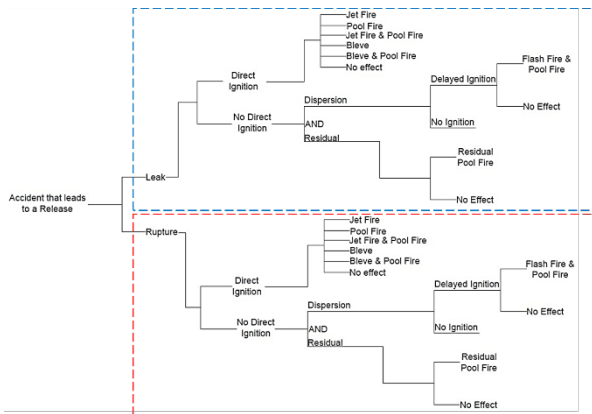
Accident that leads to a Release

Leak

Direct Ignition

Jet Fire
Pool Fire
Jet Fire & Pool Fire
Bleve
Bleve & Pool Fire
No effect

No Direct Ignition

Dispersion
AND
Residual

Delayed Ignition

Flash Fire & Pool Fire

No Effect

No Ignition

Residual Pool Fire

No Effect

Rupture

Direct Ignition

Jet Fire
Pool Fire
Jet Fire & Pool Fire
Bleve
Bleve & Pool Fire
No effect

No Direct Ignition

Dispersion
AND
Residual

Delayed Ignition

Flash Fire & Pool Fire

No Effect

No Ignition

Residual Pool Fire

No Effect